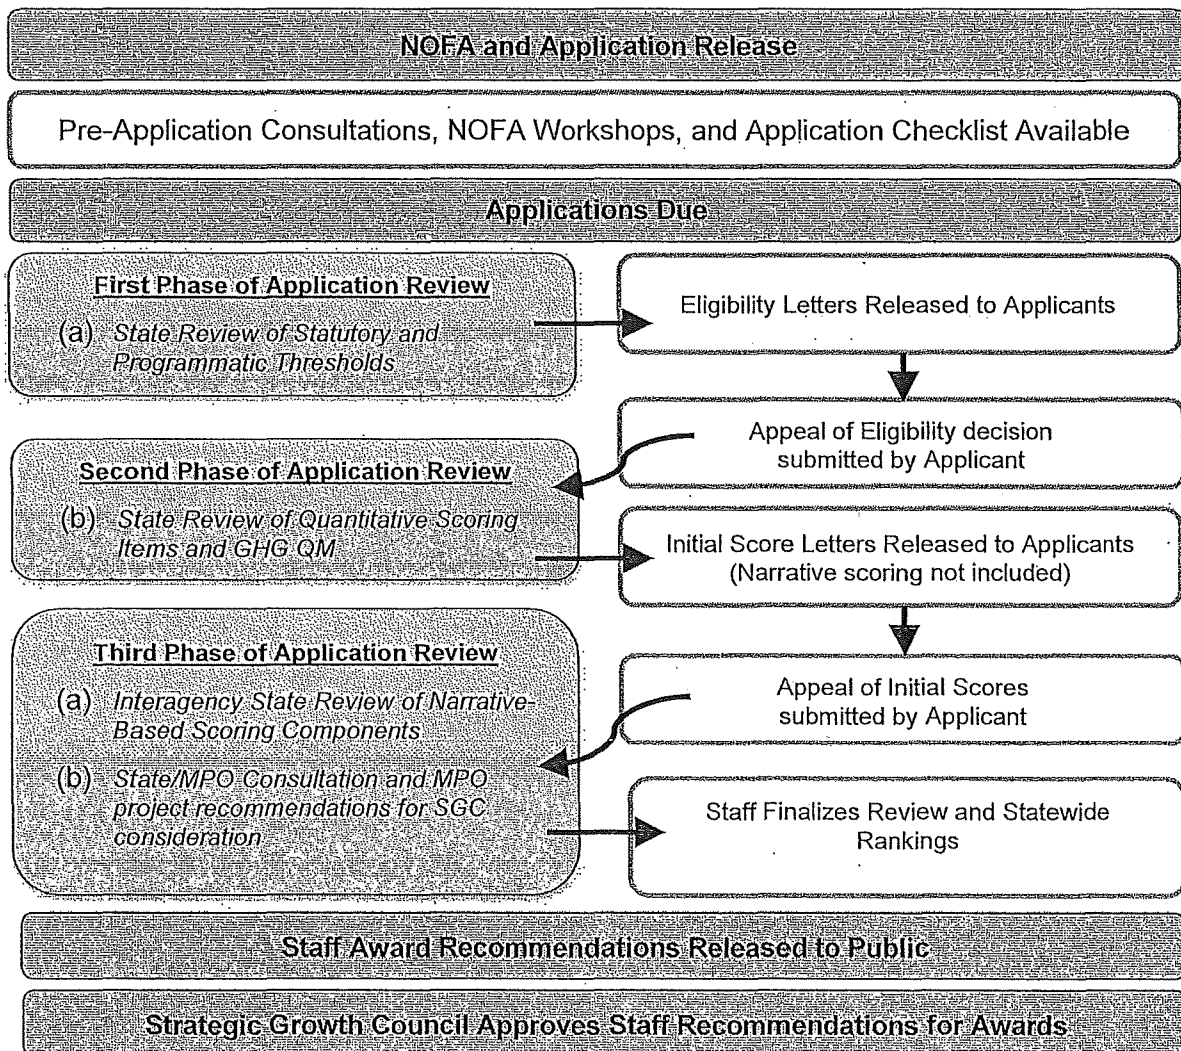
NOFA and Application Release

Pre-Application Consultations, NOFA Workshops, and Application Checklist Available

Applications Due

First Phase of Application Review

(a) State Review of Statutory and Programmatic Thresholds

Eligibility Letters Released to Applicants

Appeal of Eligibility decision submitted by Applicant

Second Phase of Application Review

(b) State Review of Quantitative Scoring Items and GHG QM

Initial Score Letters Released to Applicants (Narrative scoring not included)

Third Phase of Application Review

(a) Interagency State Review of Narrative-Based Scoring Components

(b) State/MPO Consultation and MPO project recommendations for SGC consideration

Appeal of Initial Scores submitted by Applicant

Staff Finalizes Review and Statewide Rankings

Staff Award Recommendations Released to Public

Strategic Growth Council Approves Staff Recommendations for Awards